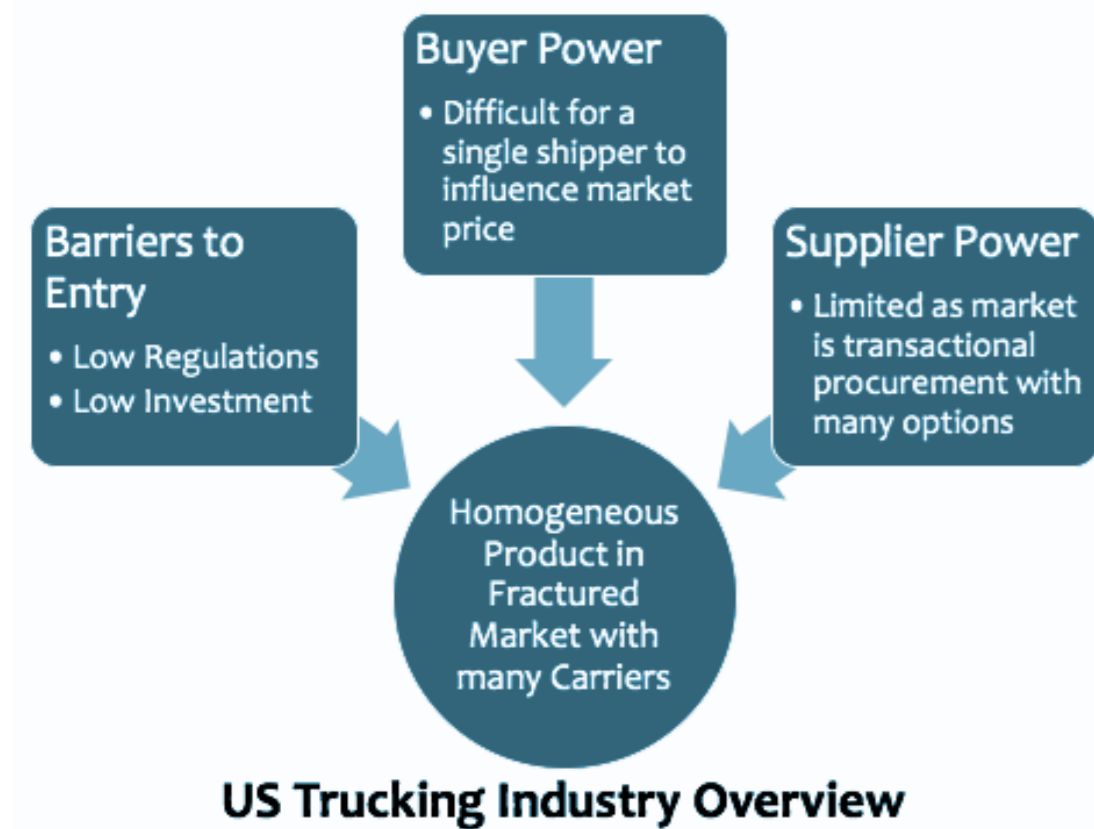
Buyer Power

• Difficult for a single shipper to influence market price

Barriers to Entry

• Low Regulations
• Low Investment

Supplier Power

• Limited as market is transactional procurement with many options

Homogeneous Product in Fractured Market with many Carriers

US Trucking Industry Overview